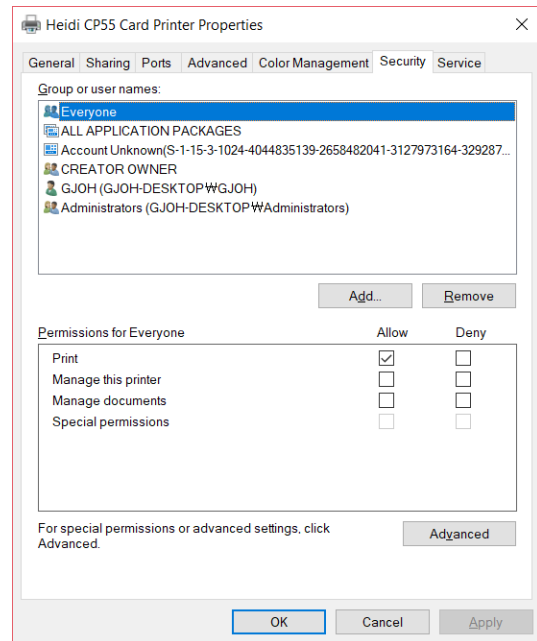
Heidi CP55 Card Printer Properties

×

General | Sharing | Ports | Advanced | Color Management | Security | Service

Group or user names:

Everyone
ALL APPLICATION PACKAGES
Account Unknown(S-1-15-3-1024-4044835139-2658482041-3127973164-329287...
CREATOR OWNER
GJOH (GJOH-DESKTOP₩GJOH)
Administrators (GJOH-DESKTOP₩Administrators)

Add...
Remove

| Permissions for Everyone | Allow | Deny |
|---|---|---|
| Print | ☑ | ☐ |
| Manage this printer | ☐ | ☐ |
| Manage documents | ☐ | ☐ |
| Special permissions | ☐ | ☐ |

For special permissions or advanced settings, click Advanced.

Advanced

OK
Cancel
Apply